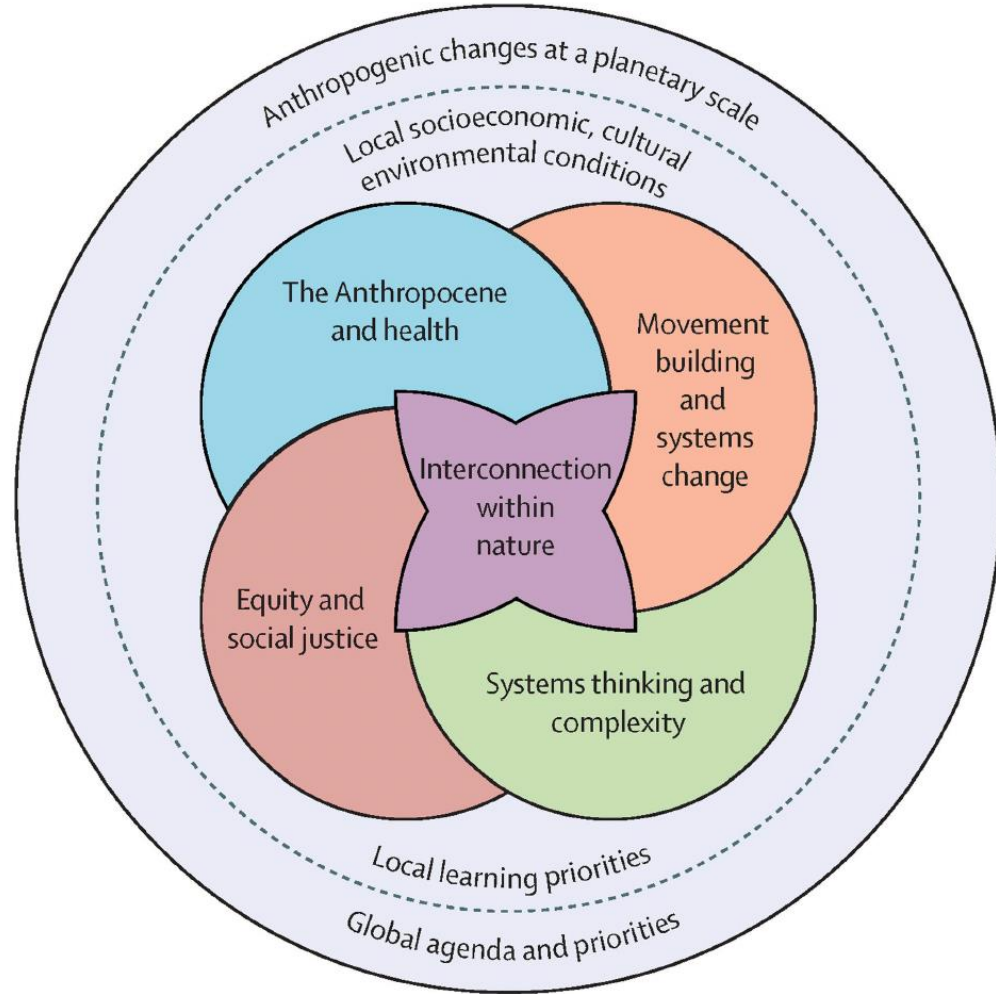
Anthropogenic changes at a planetary scale

Local socioeconomic, cultural environmental conditions

The Anthropocene and health

Movement building and systems change

Interconnection within nature

Equity and social justice

Systems thinking and complexity

Local learning priorities

Global agenda and priorities